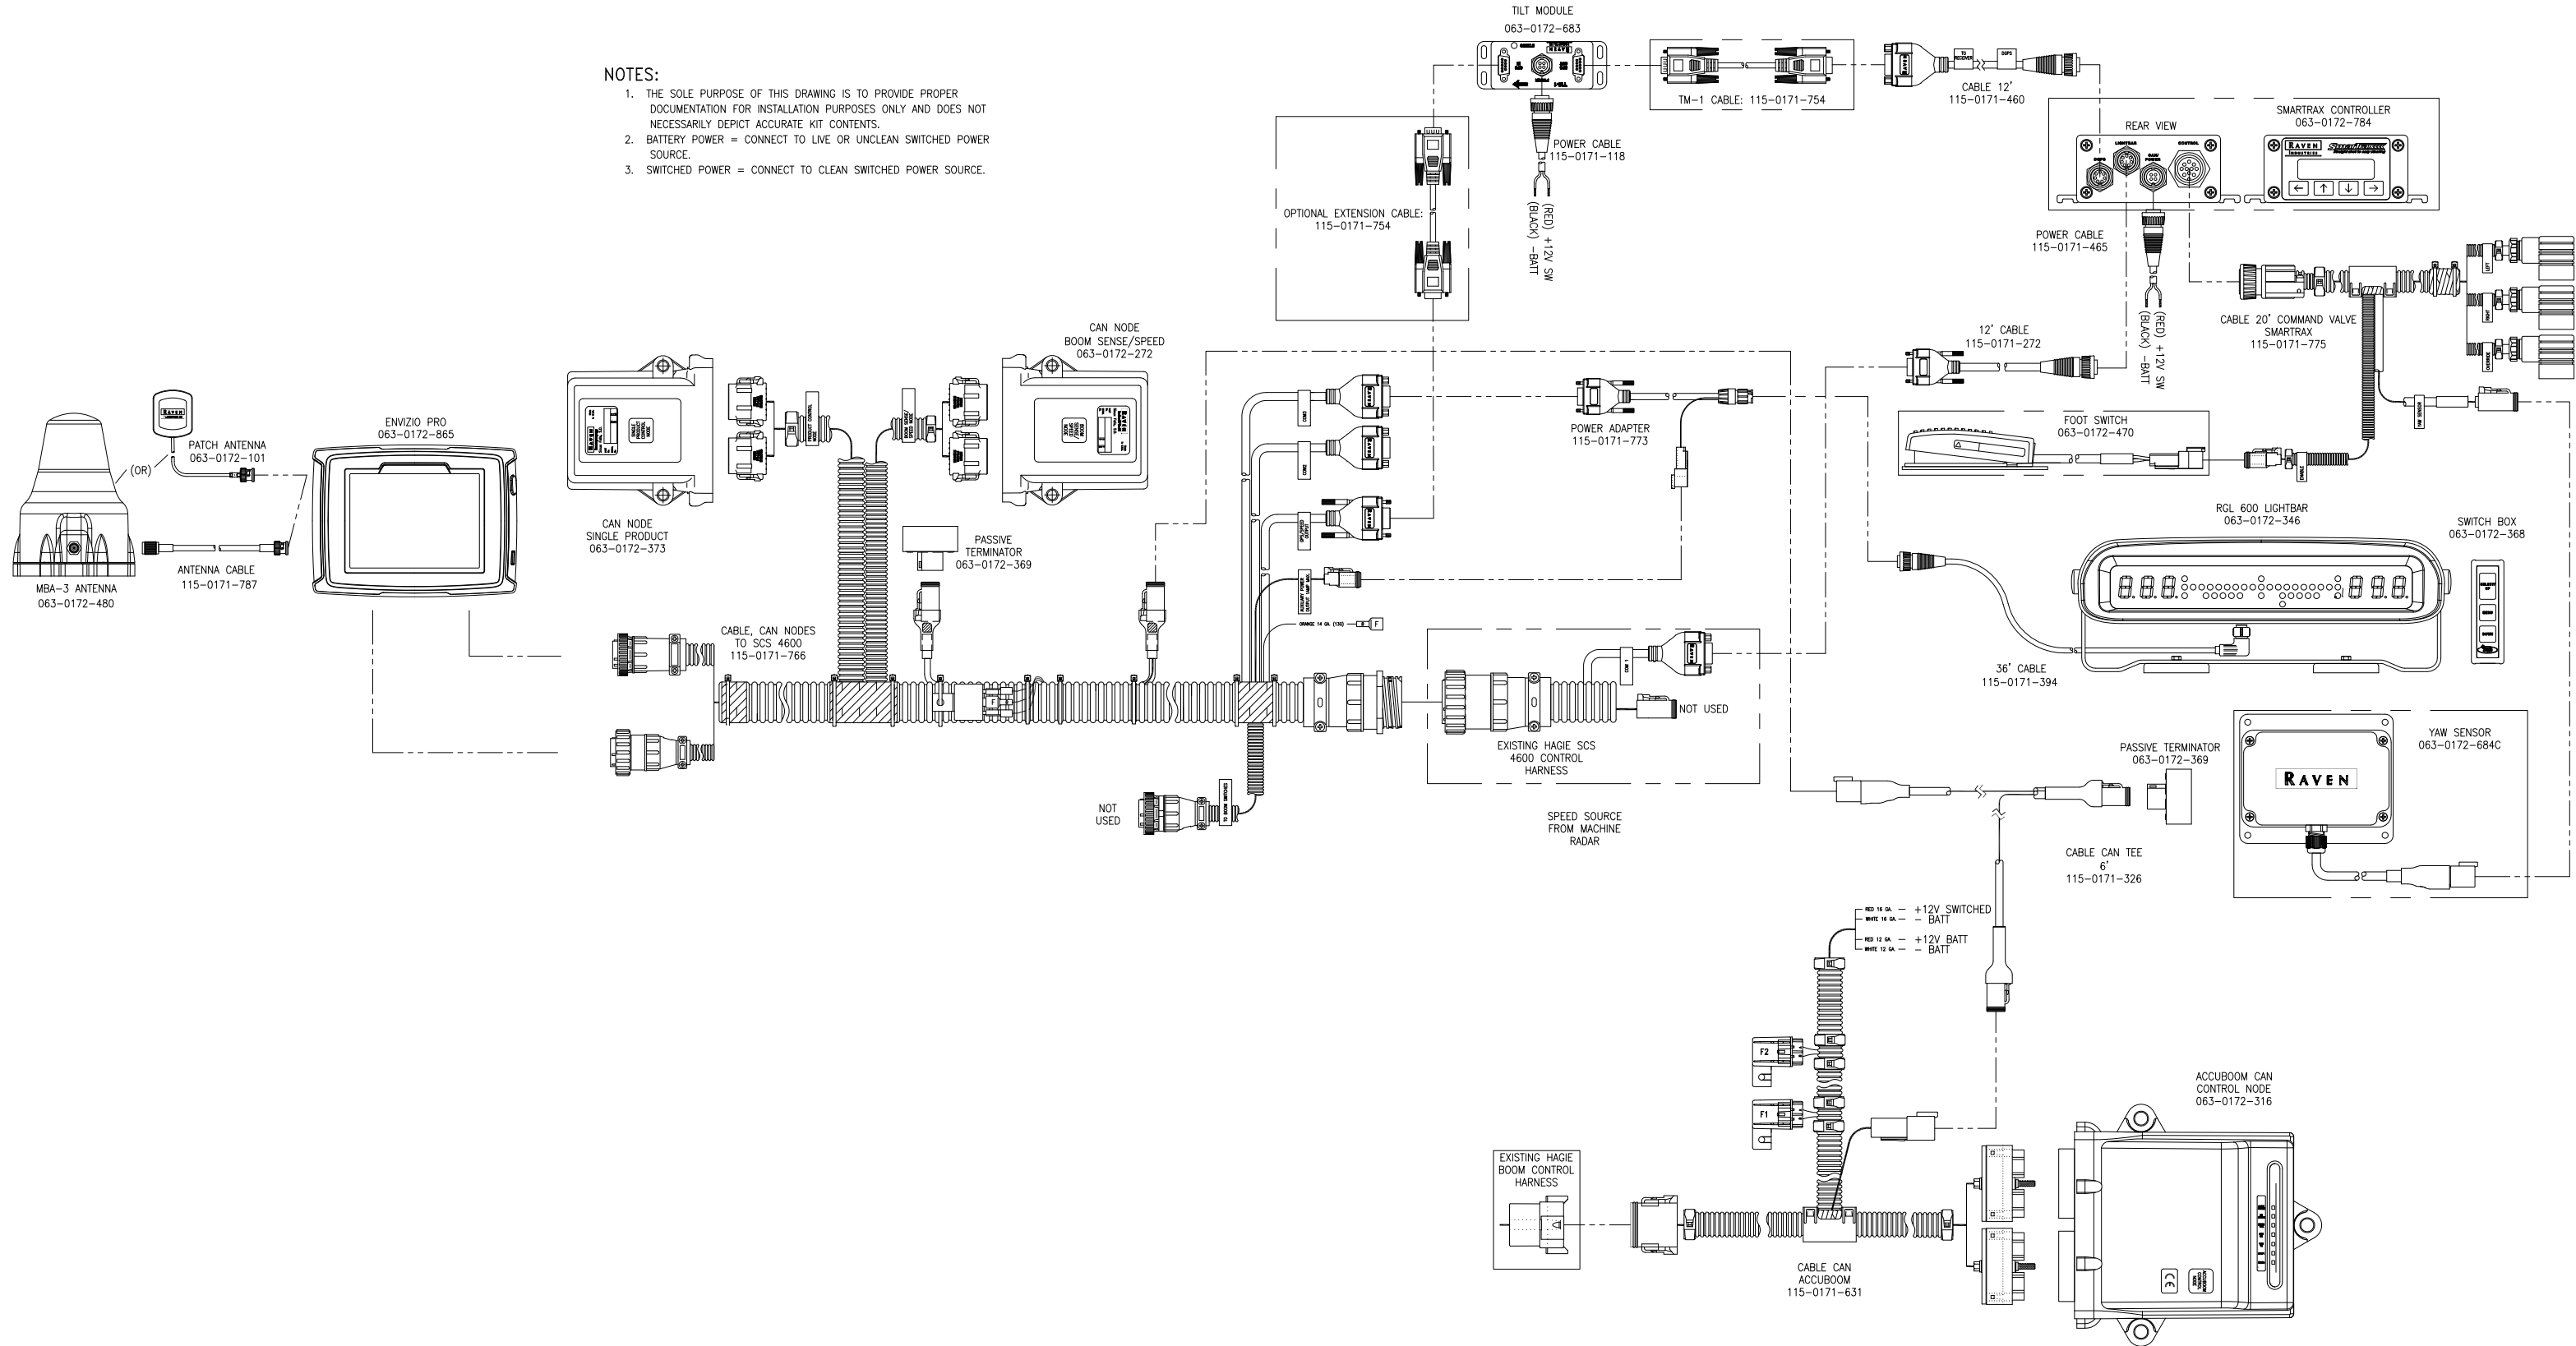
NOTES:
1. THE SOLE PURPOSE OF THIS DRAWING IS TO PROVIDE PROPER DOCUMENTATION FOR INSTALLATION PURPOSES ONLY AND DOES NOT NECESSARILY DEPICT ACCURATE KIT CONTENTS.
2. BATTERY POWER = CONNECT TO LIVE OR UNCLEAN SWITCHED POWER SOURCE.
3. SWITCHED POWER = CONNECT TO CLEAN SWITCHED POWER SOURCE.

TILT MODULE
063-0172-683

TM-1 CABLE: 115-0171-754

CABLE 12'
115-0171-460

POWER CABLE
115-0171-118

(RED) +12V SW
(BLACK) -BATT

OPTIONAL EXTENSION CABLE:
115-0171-754

REAR VIEW

SMARTRAX CONTROLLER
063-0172-784

RAVEN

POWER CABLE
115-0171-465

(RED) +12V SW
(BLACK) -BATT

CABLE 20' COMMAND VALVE
SMARTRAX
115-0171-775

12' CABLE
115-0171-272

CAN NODE
BOOM SENSE/SPEED
063-0172-272

POWER ADAPTER
115-0171-773

FOOT SWITCH
063-0172-470

PATCH ANTENNA
063-0172-101

(OR)

ENVIZIO PRO
063-0172-865

MBA-3 ANTENNA
063-0172-480

ANTENNA CABLE
115-0171-787

CAN NODE
SINGLE PRODUCT
063-0172-373

PASSIVE
TERMINATOR
063-0172-369

RGL 600 LIGHTBAR
063-0172-346

SWITCH BOX
063-0172-368

CABLE, CAN NODES
TO SCS 4600
115-0171-766

ORANGE 14 GA. (130)

NOT USED

EXISTING HAGIE SCS
4600 CONTROL
HARNESS

36' CABLE
115-0171-394

YAW SENSOR
063-0172-684C

RAVEN

PASSIVE TERMINATOR
063-0172-369

NOT
USED

SPEED SOURCE
FROM MACHINE
RADAR

CABLE CAN TEE
6'
115-0171-326

RED 16 GA. +12V SWITCHED
WHITE 16 GA. - BATT
RED 12 GA. +12V BATT
WHITE 12 GA. - BATT

F2
F1

ACCUBOOM CAN
CONTROL NODE
063-0172-316

EXISTING HAGIE
BOOM CONTROL
HARNESS

CABLE CAN
ACCUBOOM
115-0171-631